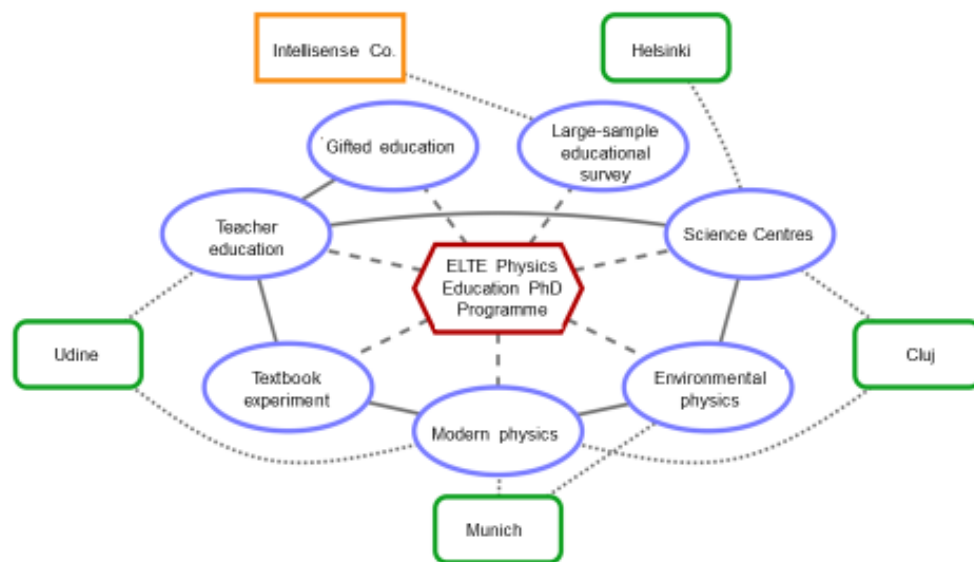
Intellisense Co.

Helsinki

Gifted education

Large-sample educational survey

Teacher education

Science Centres

ELTE Physics Education PhD Programme

Udine

Cluj

Textbook experiment

Environmental physics

Modern physics

Munich